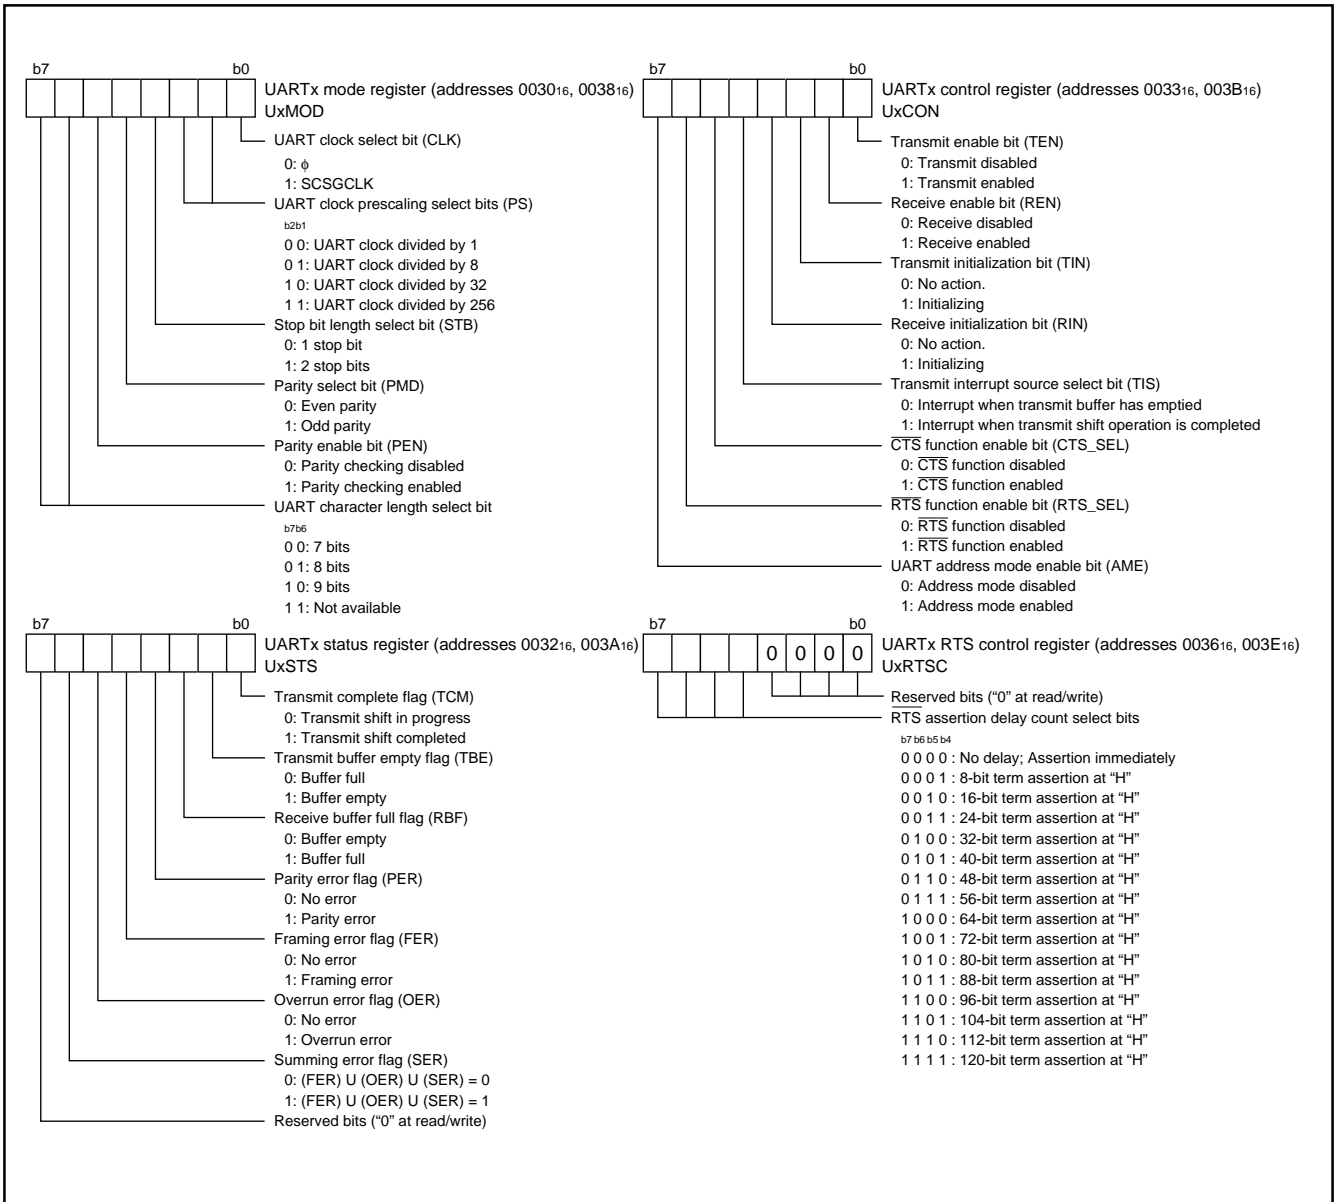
b7 b0
UARTx mode register (addresses $0030_{16}$, $0038_{16}$)
UxMOD

UART clock select bit (CLK)
0: $\phi$
1: SCSGCLK
UART clock prescaling select bits (PS)
b2b1
0 0: UART clock divided by 1
0 1: UART clock divided by 8
1 0: UART clock divided by 32
1 1: UART clock divided by 256
Stop bit length select bit (STB)
0: 1 stop bit
1: 2 stop bits
Parity select bit (PMD)
0: Even parity
1: Odd parity
Parity enable bit (PEN)
0: Parity checking disabled
1: Parity checking enabled
UART character length select bit
b7b6
0 0: 7 bits
0 1: 8 bits
1 0: 9 bits
1 1: Not available

b7 b0
UARTx control register (addresses $0033_{16}$, $003B_{16}$)
UxCON

Transmit enable bit (TEN)
0: Transmit disabled
1: Transmit enabled
Receive enable bit (REN)
0: Receive disabled
1: Receive enabled
Transmit initialization bit (TIN)
0: No action.
1: Initializing
Receive initialization bit (RIN)
0: No action.
1: Initializing
Transmit interrupt source select bit (TIS)
0: Interrupt when transmit buffer has emptied
1: Interrupt when transmit shift operation is completed
$\overline{CTS}$ function enable bit (CTS_SEL)
0: $\overline{CTS}$ function disabled
1: $\overline{CTS}$ function enabled
$\overline{RTS}$ function enable bit (RTS_SEL)
0: $\overline{RTS}$ function disabled
1: $\overline{RTS}$ function enabled
UART address mode enable bit (AME)
0: Address mode disabled
1: Address mode enabled

b7 b0
UARTx status register (addresses $0032_{16}$, $003A_{16}$)
UxSTS

Transmit complete flag (TCM)
0: Transmit shift in progress
1: Transmit shift completed
Transmit buffer empty flag (TBE)
0: Buffer full
1: Buffer empty
Receive buffer full flag (RBF)
0: Buffer empty
1: Buffer full
Parity error flag (PER)
0: No error
1: Parity error
Framing error flag (FER)
0: No error
1: Framing error
Overrun error flag (OER)
0: No error
1: Overrun error
Summing error flag (SER)
0: (FER) U (OER) U (SER) = 0
1: (FER) U (OER) U (SER) = 1
Reserved bits (“0” at read/write)

b7 b0
0 0 0 0
UARTx RTS control register (addresses $0036_{16}$, $003E_{16}$)
UxRTSC

Reserved bits (“0” at read/write)
$\overline{RTS}$ assertion delay count select bits
b7 b6 b5 b4
0 0 0 0 : No delay; Assertion immediately
0 0 0 1 : 8-bit term assertion at “H”
0 0 1 0 : 16-bit term assertion at “H”
0 0 1 1 : 24-bit term assertion at “H”
0 1 0 0 : 32-bit term assertion at “H”
0 1 0 1 : 40-bit term assertion at “H”
0 1 1 0 : 48-bit term assertion at “H”
0 1 1 1 : 56-bit term assertion at “H”
1 0 0 0 : 64-bit term assertion at “H”
1 0 0 1 : 72-bit term assertion at “H”
1 0 1 0 : 80-bit term assertion at “H”
1 0 1 1 : 88-bit term assertion at “H”
1 1 0 0 : 96-bit term assertion at “H”
1 1 0 1 : 104-bit term assertion at “H”
1 1 1 0 : 112-bit term assertion at “H”
1 1 1 1 : 120-bit term assertion at “H”